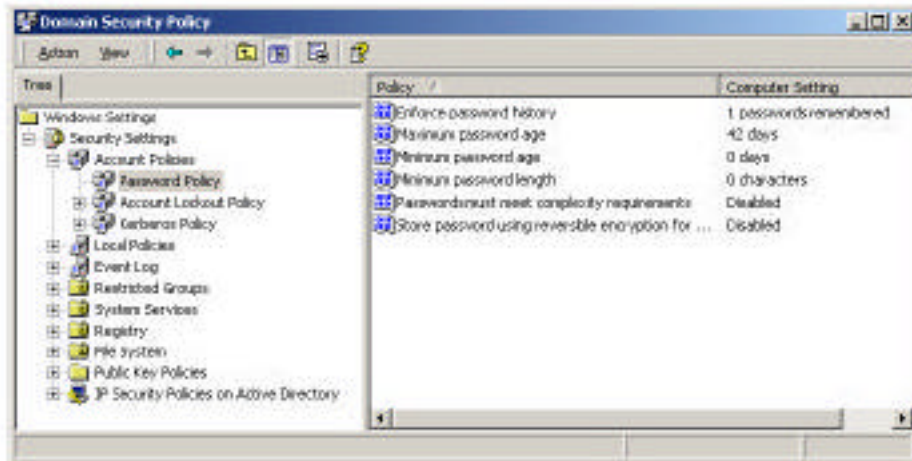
Domain Security Policy

Action View

Tree

Windows Settings
Security Settings
Account Policies
Password Policy
Account Lockout Policy
Kerberos Policy
Local Policies
Event Log
Restricted Groups
System Services
Registry
File System
Public Key Policies
IP Security Policies on Active Directory

| Policy | Computer Setting |
|---|---|
| Enforce password history | 1 passwords remembered |
| Maximum password age | 42 days |
| Minimum password age | 0 days |
| Minimum password length | 0 characters |
| Passwords must meet complexity requirements | Disabled |
| Store password using reversible encryption for ... | Disabled |